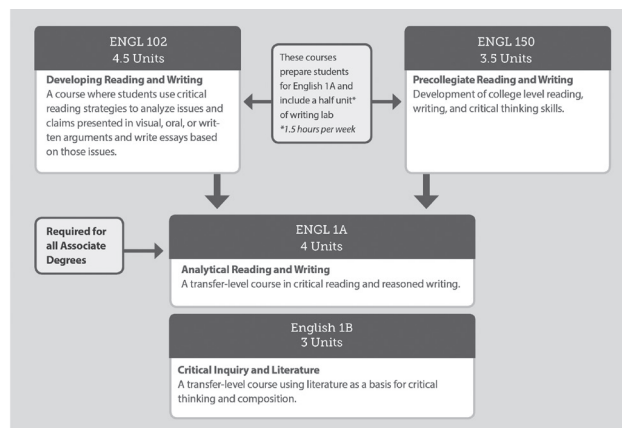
ENGL 102
4.5 Units

**Developing Reading and Writing**
A course where students use critical reading strategies to analyze issues and claims presented in visual, oral, or written arguments and write essays based on those issues.

These courses prepare students for English 1A and include a half unit* of writing lab
*1.5 hours per week

ENGL 150
3.5 Units

**Precollegiate Reading and Writing**
Development of college level reading, writing, and critical thinking skills.

Required for all Associate Degrees

ENGL 1A
4 Units

**Analytical Reading and Writing**
A transfer-level course in critical reading and reasoned writing.

English 1B
3 Units

**Critical Inquiry and Literature**
A transfer-level course using literature as a basis for critical thinking and composition.